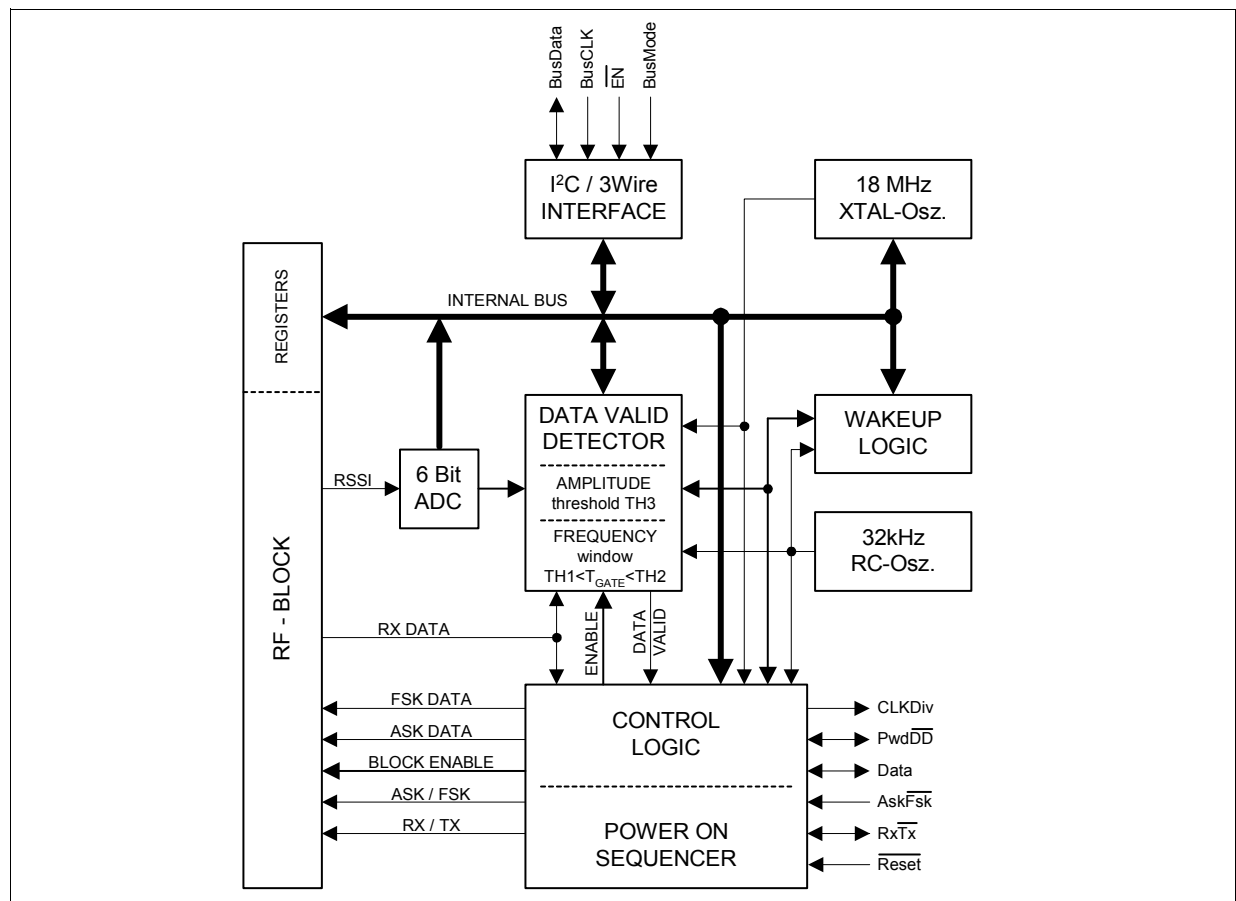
BusData
BusCLK
$\overline{EN}$
BusMode

I$^2$C / 3Wire
INTERFACE

18 MHz
XTAL-Osz.

REGISTERS

INTERNAL BUS

DATA VALID
DETECTOR

AMPLITUDE
threshold TH3

FREQUENCY
window
TH1<$T_{GATE}$<TH2

WAKEUP
LOGIC

RSSI

6 Bit
ADC

32kHz
RC-Osz.

RF - BLOCK

RX DATA

ENABLE

DATA
VALID

FSK DATA
ASK DATA
BLOCK ENABLE
ASK / FSK
RX / TX

CONTROL
LOGIC

POWER ON
SEQUENCER

CLKDiv
Pwd$\overline{DD}$
Data
Ask$\overline{Fsk}$
Rx$\overline{Tx}$
$\overline{Reset}$